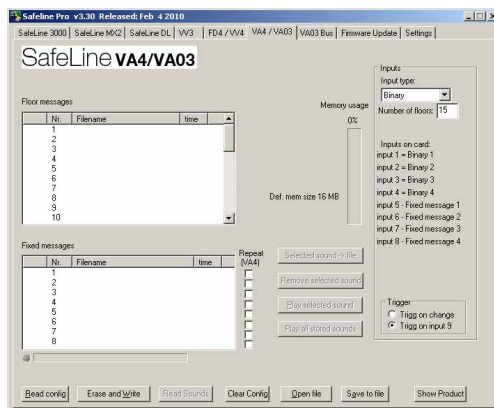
Safeline Pro v3.30 Released: Feb 4 2010

SafeLine 3000 | SafeLine MX2 | SafeLine DL | VV3 | FD4 / VV4 | VA4 / VA03 | VA03 Bus | Firmware Update | Settings

SafeLine VA4/VA03

Floor messages

| Nr. | Filename | time |
|---|---|---|
| 1 | | |
| 2 | | |
| 3 | | |
| 4 | | |
| 5 | | |
| 6 | | |
| 7 | | |
| 8 | | |
| 9 | | |
| 10 | | |

Memory usage
0%

Def. mem size 16 MB

Inputs
Input type:
Binary
Number of floors: 15

Inputs on card:
input 1 = Binary 1
input 2 = Binary 2
input 3 = Binary 3
input 4 = Binary 4
input 5 - Fixed message 1
input 6 - Fixed message 2
input 7 - Fixed message 3
input 8 - Fixed message 4

Fixed messages

| Nr. | Filename | time |
|---|---|---|
| 1 | | |
| 2 | | |
| 3 | | |
| 4 | | |
| 5 | | |
| 6 | | |
| 7 | | |
| 8 | | |

Repeat (VA4)

Selected sound -> file
Remove selected sound
Play selected sound
Play all stored sounds

Trigger
Trigg on change
Trigg on input 9

Read config | Erase and Write | Read Sounds | Clear Config | Open file | Save to file | Show Product